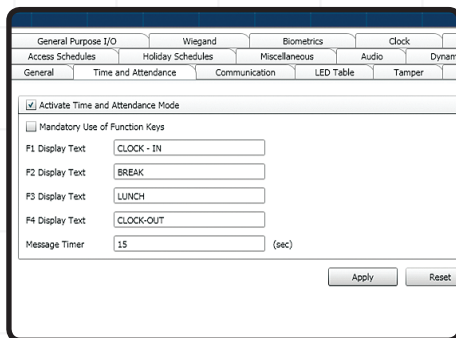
General Purpose I/O | Wiegand | Biometrics | Clock
Access Schedules | Holiday Schedules | Miscellaneous | Audio | Dynam
General | Time and Attendance | Communication | LED Table | Tamper

☑ Activate Time and Attendance Mode

☐ Mandatory Use of Function Keys

F1 Display Text CLOCK - IN

F2 Display Text BREAK

F3 Display Text LUNCH

F4 Display Text CLOCK-OUT

Message Timer 15 (sec)

Apply Reset